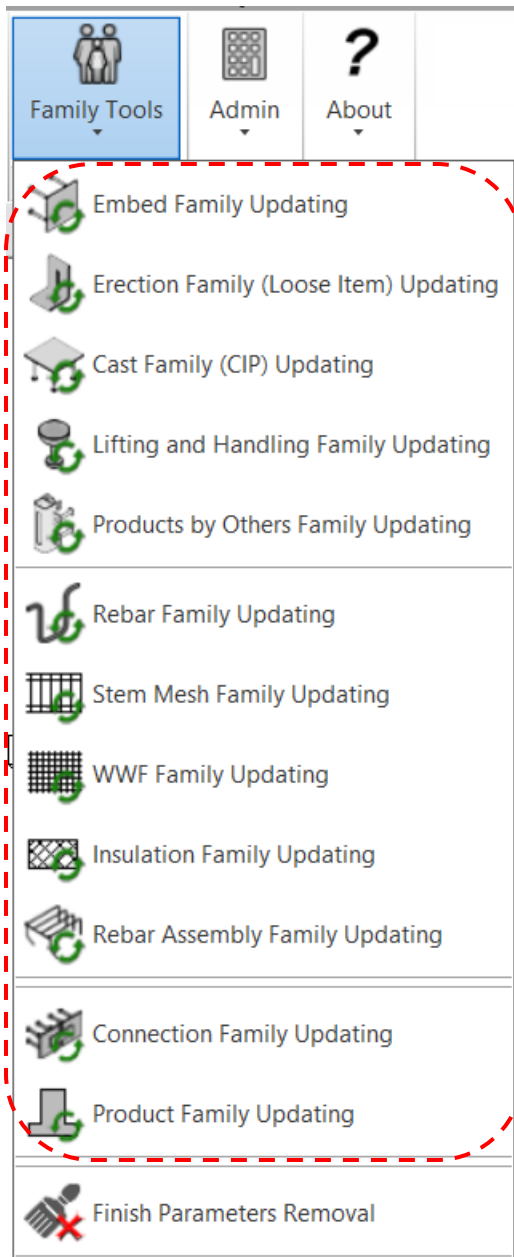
Family Tools

Admin

About

Embed Family Updating

Erection Family (Loose Item) Updating

Cast Family (CIP) Updating

Lifting and Handling Family Updating

Products by Others Family Updating

Rebar Family Updating

Stem Mesh Family Updating

WWF Family Updating

Insulation Family Updating

Rebar Assembly Family Updating

Connection Family Updating

Product Family Updating

Finish Parameters Removal